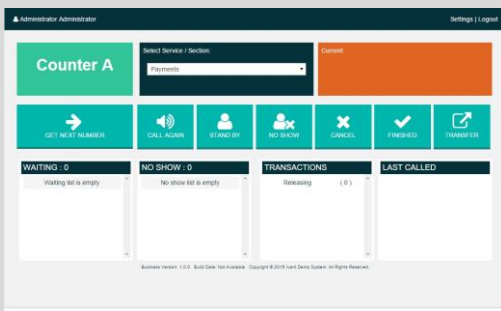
Administrator Administrator

Settings | Logout

Counter A

Select Service / Section:

Payments

Current

GET NEXT NUMBER

CALL AGAIN

STAND BY

NO SHOW

CANCEL

FINISHED

TRANSFER

WAITING : 0

Waiting list is empty

NO SHOW : 0

No show list is empty

TRANSACTIONS

Releasing ( 0 )

LAST CALLED

Business Version: 1.0.0 Build Date: Not Available Copyright © 2015 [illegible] Demo System. All Rights Reserved.